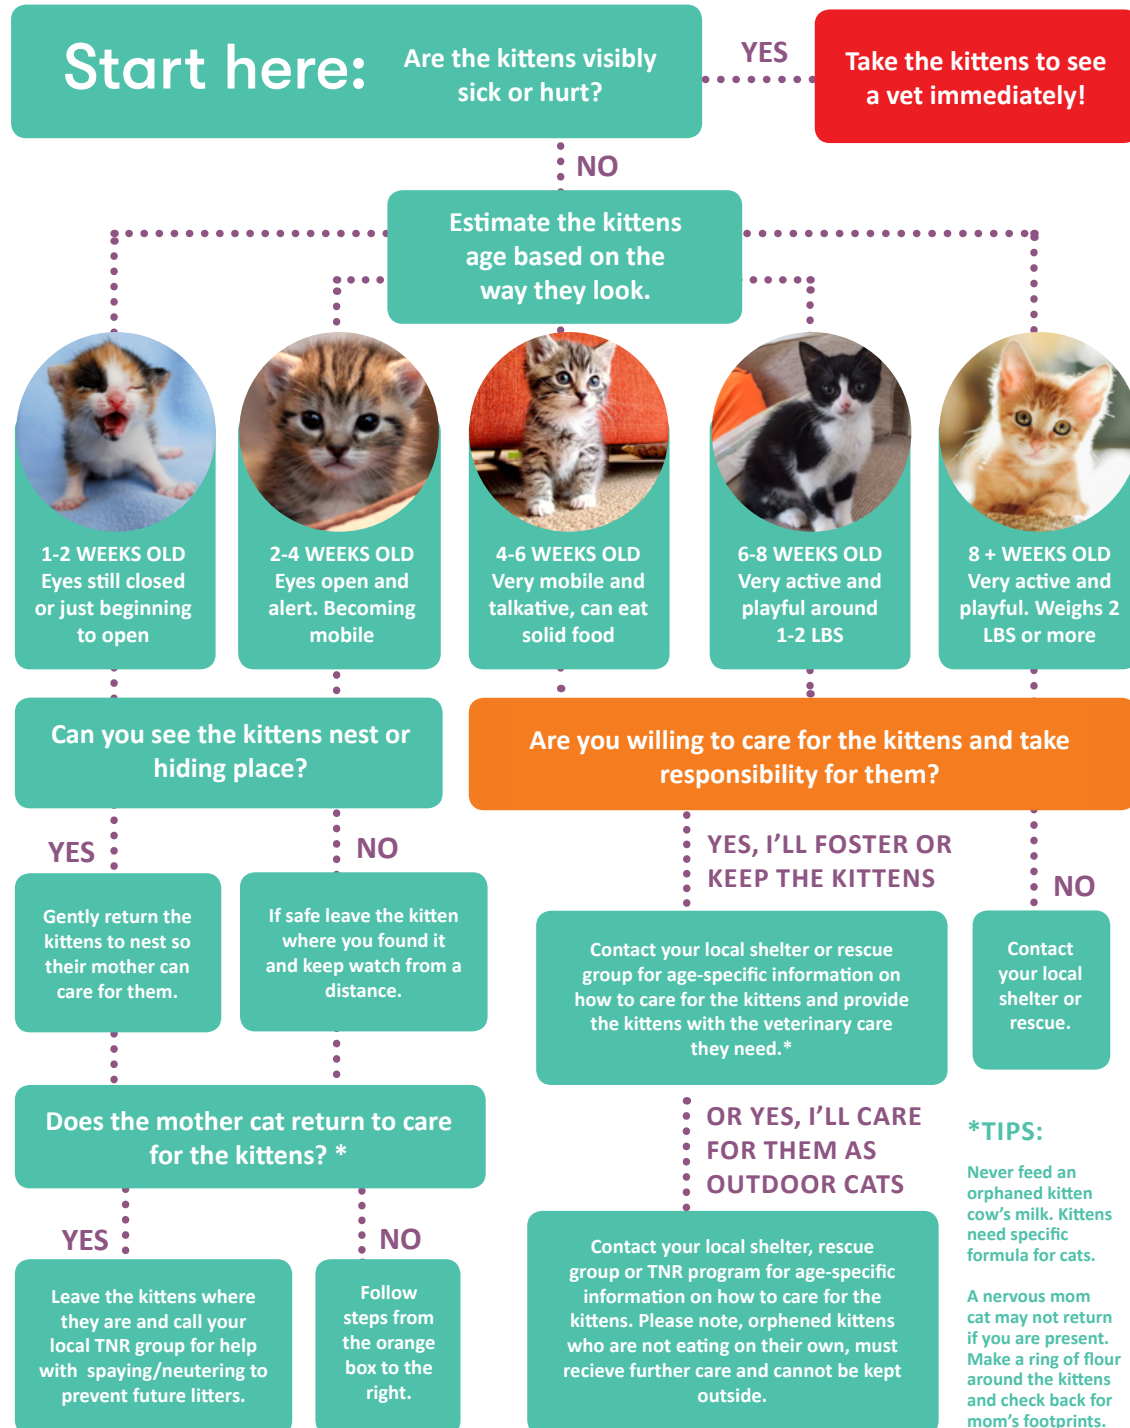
Start here: Are the kittens visibly sick or hurt?

YES

Take the kittens to see a vet immediately!

NO

Estimate the kittens age based on the way they look.

1-2 WEEKS OLD
Eyes still closed or just beginning to open

2-4 WEEKS OLD
Eyes open and alert. Becoming mobile

4-6 WEEKS OLD
Very mobile and talkative, can eat solid food

6-8 WEEKS OLD
Very active and playful around 1-2 LBS

8 + WEEKS OLD
Very active and playful. Weighs 2 LBS or more

Can you see the kittens nest or hiding place?

YES

Gently return the kittens to nest so their mother can care for them.

NO

If safe leave the kitten where you found it and keep watch from a distance.

Does the mother cat return to care for the kittens? *

YES

Leave the kittens where they are and call your local TNR group for help with spaying/neutering to prevent future litters.

NO

Follow steps from the orange box to the right.

Are you willing to care for the kittens and take responsibility for them?

YES, I'LL FOSTER OR KEEP THE KITTENS

Contact your local shelter or rescue group for age-specific information on how to care for the kittens and provide the kittens with the veterinary care they need.*

NO

Contact your local shelter or rescue.

OR YES, I'LL CARE FOR THEM AS OUTDOOR CATS

Contact your local shelter, rescue group or TNR program for age-specific information on how to care for the kittens. Please note, orphened kittens who are not eating on their own, must recieve further care and cannot be kept outside.

*TIPS:

Never feed an orphaned kitten cow's milk. Kittens need specific formula for cats.

A nervous mom cat may not return if you are present. Make a ring of flour around the kittens and check back for mom's footprints.